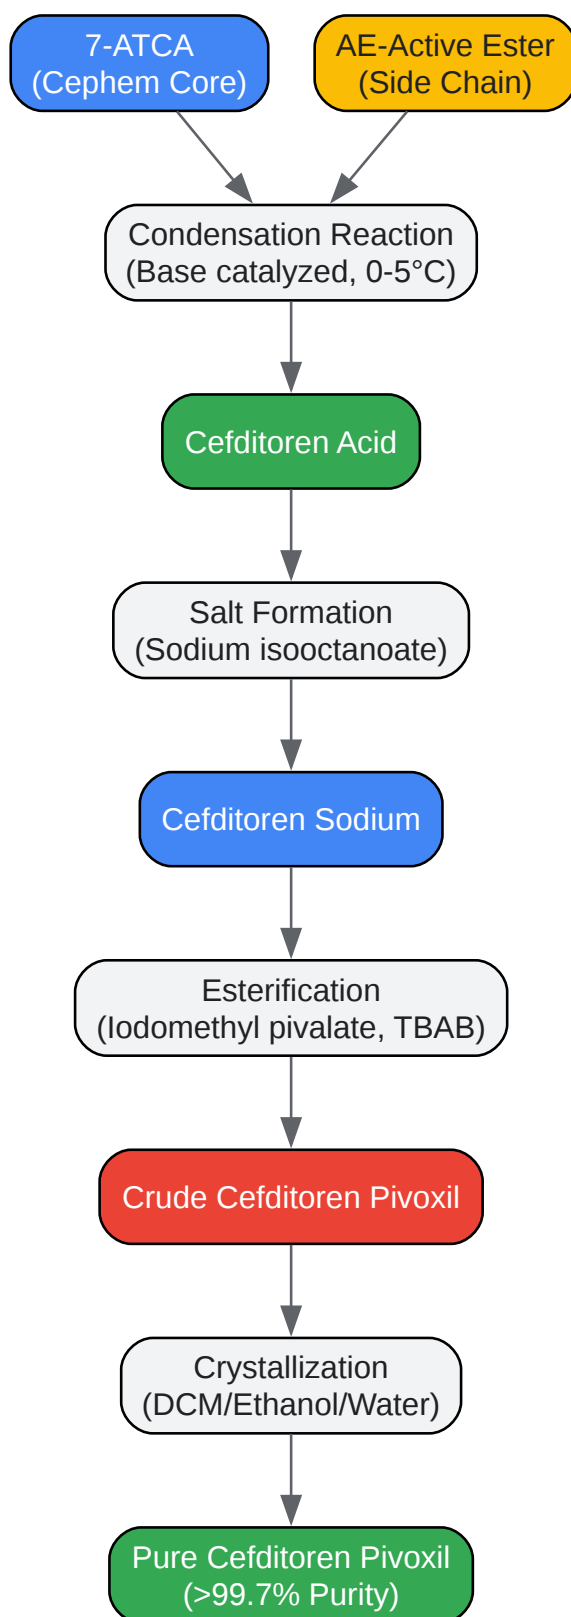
7-ATCA
(Cephem Core)

AE-Active Ester
(Side Chain)

Condensation Reaction
(Base catalyzed, 0-5°C)

Cefditoren Acid

Salt Formation
(Sodium isooctanoate)

Cefditoren Sodium

Esterification
(Iodomethyl pivalate, TBAB)

Crude Cefditoren Pivoxil

Crystallization
(DCM/Ethanol/Water)

Pure Cefditoren Pivoxil
(>99.7% Purity)